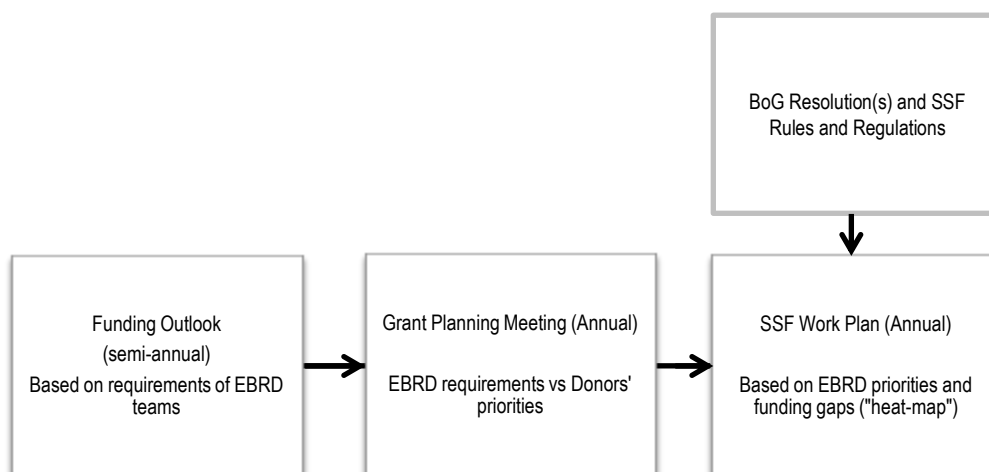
BoG Resolution(s) and SSF Rules and Regulations

Funding Outlook (semi-annual)
Based on requirements of EBRD teams

Grant Planning Meeting (Annual)

EBRD requirements vs Donors' priorities

SSF Work Plan (Annual)

Based on EBRD priorities and funding gaps ("heat-map")